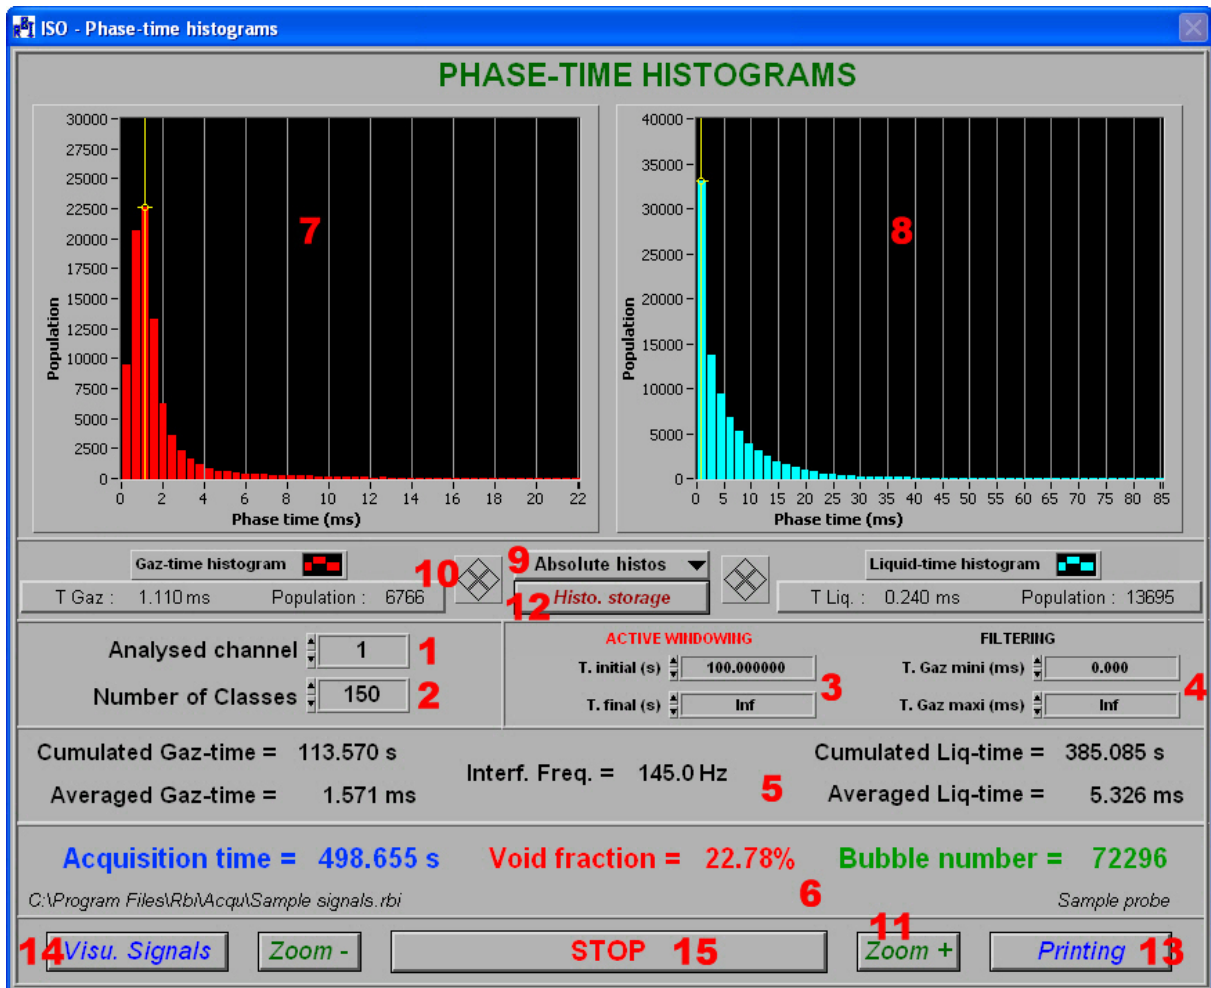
ISO - Phase-time histograms

PHASE-TIME HISTOGRAMS

30000
27500
25000
22500
20000
17500
15000
12500
10000
7500
5000
2500
0
Population
0 2 4 6 8 10 12 14 16 18 20 22
Phase time (ms)
7

40000
35000
30000
25000
20000
15000
10000
5000
0
Population
0 5 10 15 20 25 30 35 40 45 50 55 60 65 70 75 80 85
Phase time (ms)
8

Gaz-time histogram
T Gaz : 1.110 ms Population : 6766
10
9 Absolute histos
12 Histo. storage
Liquid-time histogram
T Liq. : 0.240 ms Population : 13695

Analysed channel 1 1
Number of Classes 150 2

ACTIVE WINDOWING
T. initial (s) 100.000000
T. final (s) Inf
3

FILTERING
T. Gaz mini (ms) 0.000
T. Gaz maxi (ms) Inf
4

Cumulated Gaz-time = 113.570 s
Averaged Gaz-time = 1.571 ms
Interf. Freq. = 145.0 Hz
5
Cumulated Liq-time = 385.085 s
Averaged Liq-time = 5.326 ms

Acquisition time = 498.655 s Void fraction = 22.78% Bubble number = 72296
C:\Program Files\Rbi\Acqu\Sample signals.rbi
6
Sample probe

14 Visu. Signals Zoom - STOP 15 11 Zoom + Printing 13